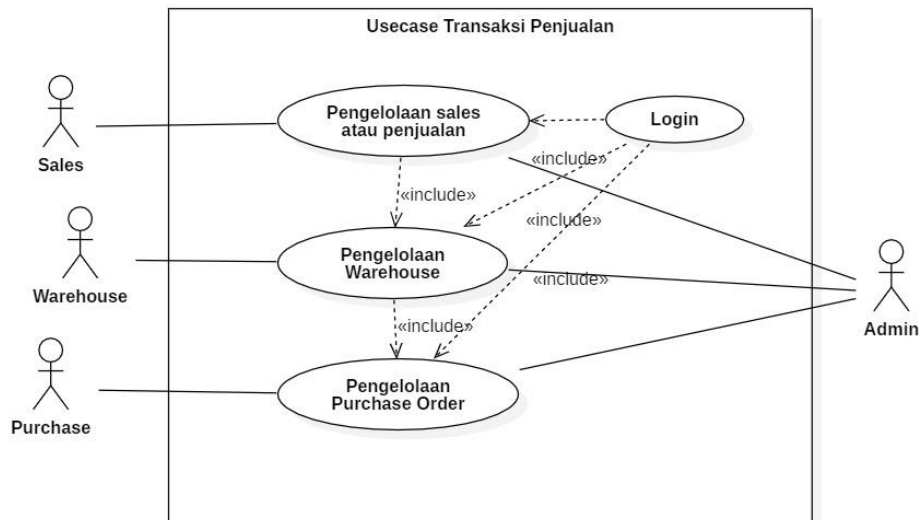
Usecase Transaksi Penjualan

Sales

Pengelolaan sales atau penjualan

Login

«include»

«include»

«include»

Warehouse

Pengelolaan Warehouse

«include»

«include»

Admin

Purchase

Pengelolaan Purchase Order